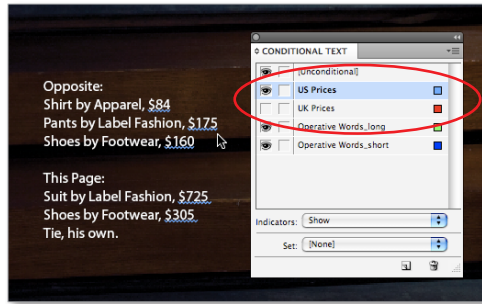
Opposite:
Shirt by Apparel, $84
Pants by Label Fashion, $175
Shoes by Footwear, $160

This Page:
Suit by Label Fashion, $725
Shoes by Footwear, $305
Tie, his own.

CONDITIONAL TEXT

[Unconditional]
US Prices
UK Prices
Operative Words_long
Operative Words_short

Indicators: Show
Set: [None]